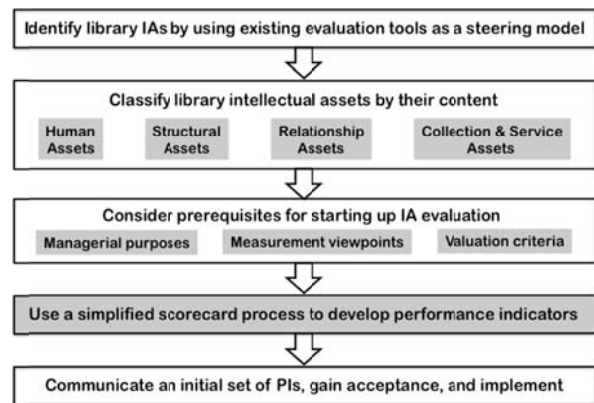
Identify library IAs by using existing evaluation tools as a steering model

Classify library intellectual assets by their content

Human Assets

Structural Assets

Relationship Assets

Collection & Service Assets

Consider prerequisites for starting up IA evaluation

Managerial purposes

Measurement viewpoints

Valuation criteria

Use a simplified scorecard process to develop performance indicators

Communicate an initial set of PIs, gain acceptance, and implement